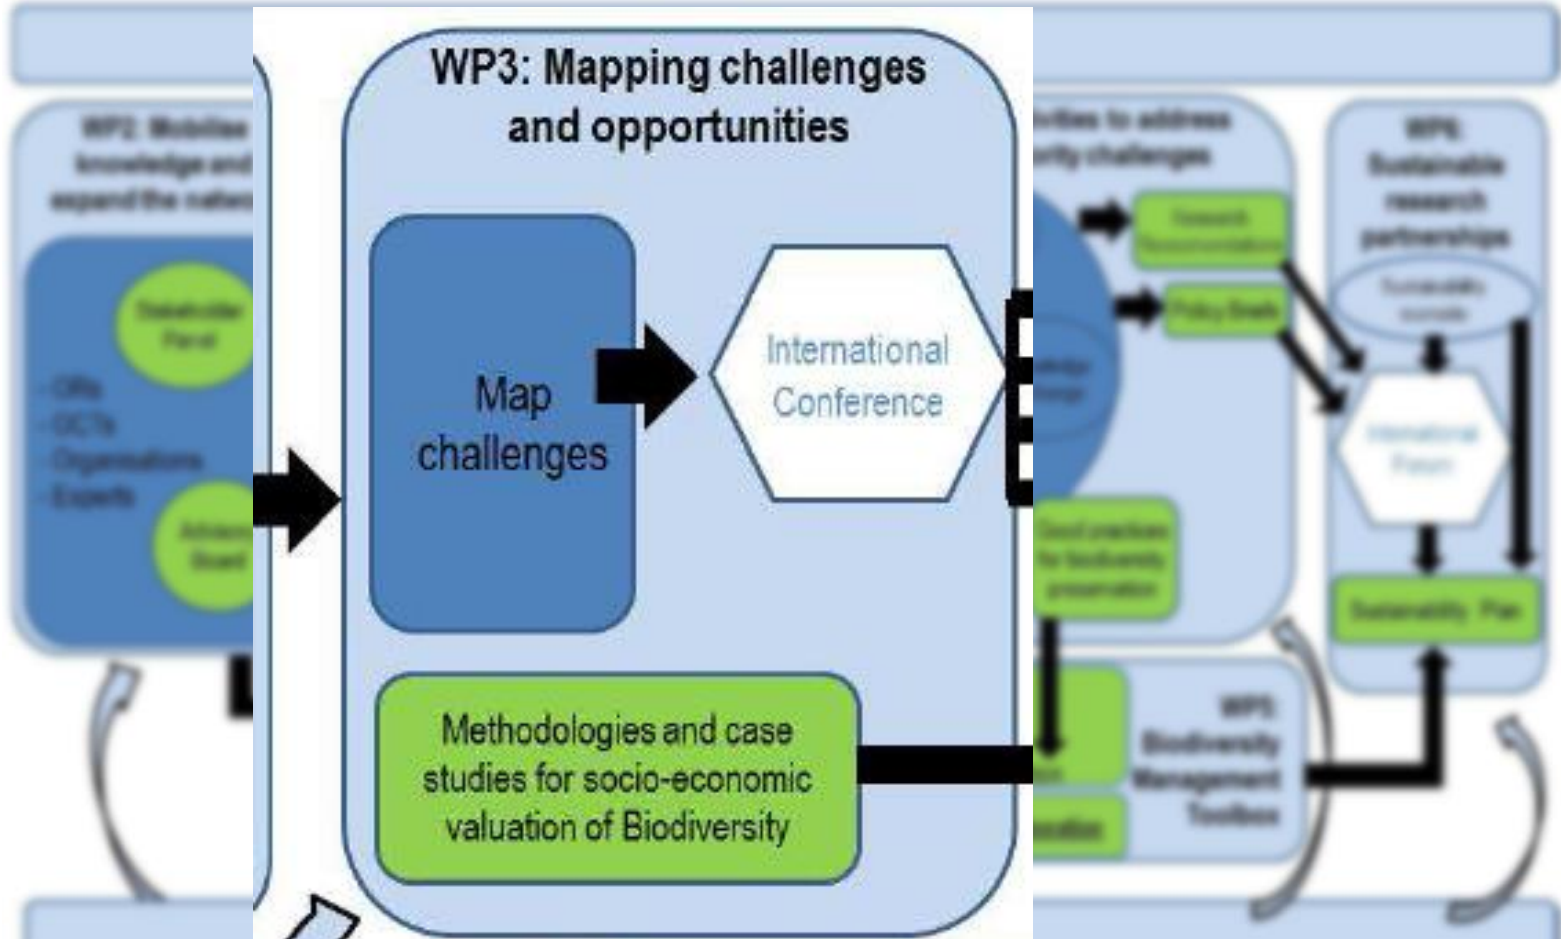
WP2: Mobilise knowledge and expand the network

Stakeholder Panel

-ORs
-OCTs
-Organisations
-Experts

Advisory Board

WP3: Mapping challenges and opportunities

Map challenges

International Conference

Methodologies and case studies for socio-economic valuation of Biodiversity

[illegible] activities to address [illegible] challenges

Research Recommendations

Policy Briefs

Good practices for biodiversity preservation

WP5: Biodiversity Management Toolbox

WP6: Sustainable research partnerships

Sustainability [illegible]

International Forum

Sustainability Plan